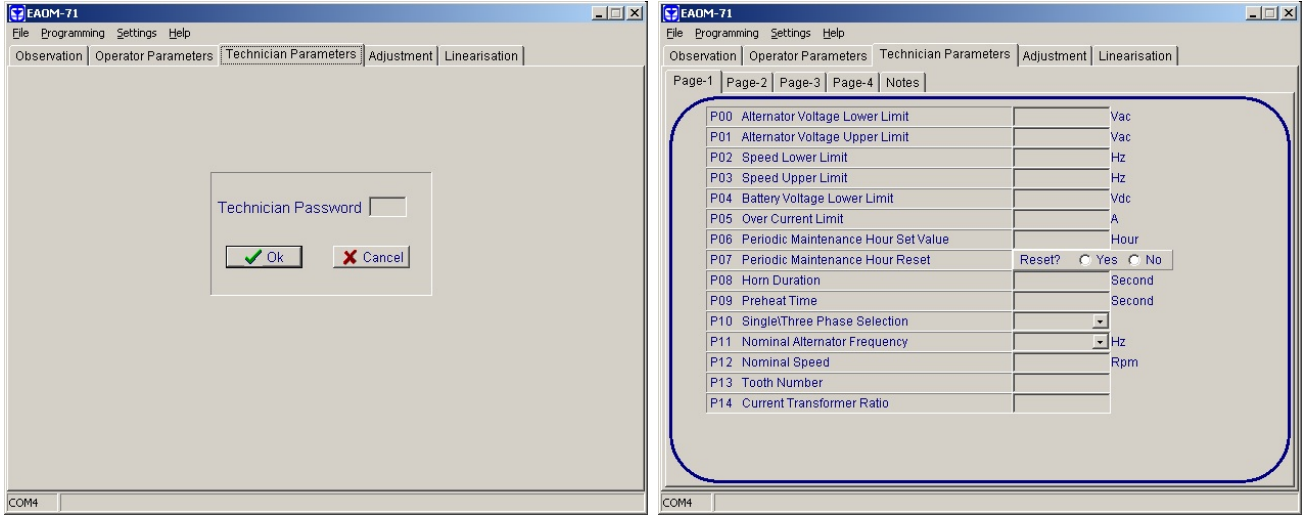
EAOM-71

File Programming Settings Help

Observation | Operator Parameters | Technician Parameters | Adjustment | Linearisation

Technician Password

Ok Cancel

COM4

EAOM-71

File Programming Settings Help

Observation | Operator Parameters | Technician Parameters | Adjustment | Linearisation

Page-1 | Page-2 | Page-3 | Page-4 | Notes

| | | |
|---|---|---|
| P00 Alternator Voltage Lower Limit | | Vac |
| P01 Alternator Voltage Upper Limit | | Vac |
| P02 Speed Lower Limit | | Hz |
| P03 Speed Upper Limit | | Hz |
| P04 Battery Voltage Lower Limit | | Vdc |
| P05 Over Current Limit | | A |
| P06 Periodic Maintenance Hour Set Value | | Hour |
| P07 Periodic Maintenance Hour Reset | Reset? Yes No | |
| P08 Horn Duration | | Second |
| P09 Preheat Time | | Second |
| P10 Single\Three Phase Selection | | |
| P11 Nominal Alternator Frequency | | Hz |
| P12 Nominal Speed | | Rpm |
| P13 Tooth Number | | |
| P14 Current Transformer Ratio | | |

COM4